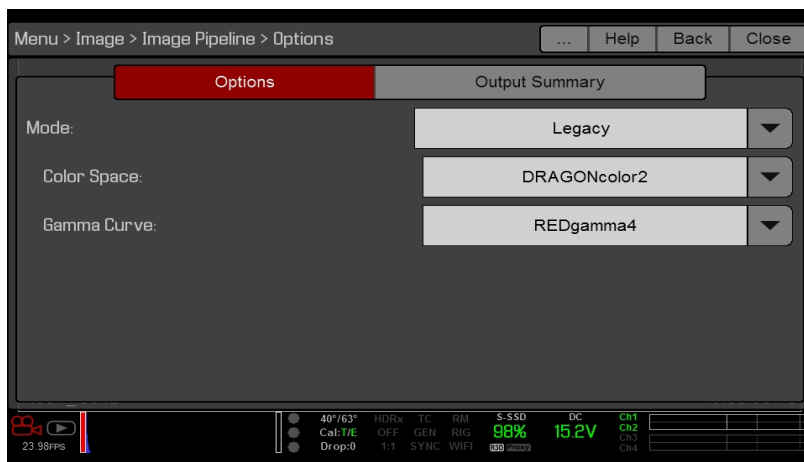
Menu > Image > Image Pipeline > Options

... Help Back Close

Options

Output Summary

Mode:

Legacy

Color Space:

DRAGONcolor2

Gamma Curve:

REDgamma4

23.98FPS

40°/63°
Cal:T/E
Drop:0

HDRx
OFF
1:1

TC
GEN
SYNC

RM
RIG
WIFI

S-SSD
98%

DC
15.2V

Ch1
Ch2
Ch3
Ch4